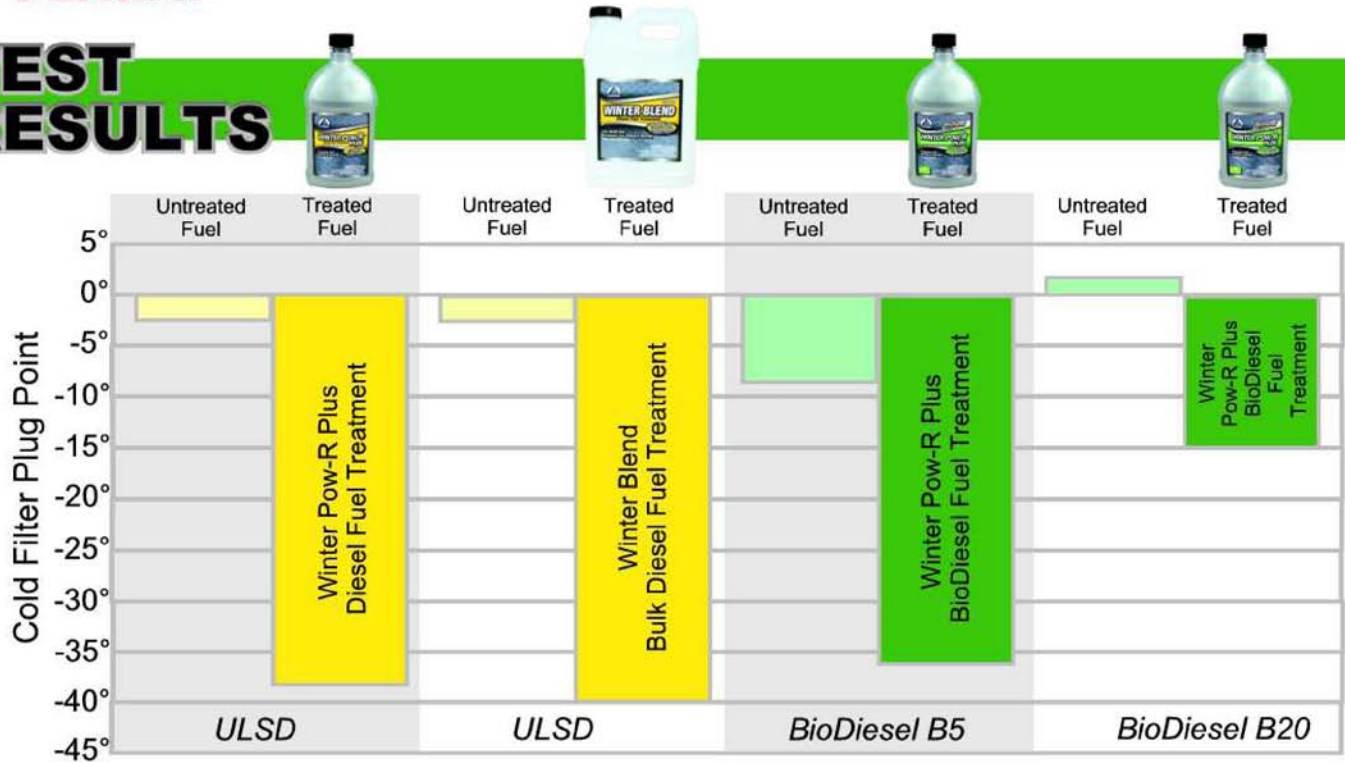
EST
ESULTS

WINTER BLEND

Untreated Fuel
Treated Fuel
Untreated Fuel
Treated Fuel
Untreated Fuel
Treated Fuel
Untreated Fuel
Treated Fuel

Cold Filter Plug Point

5°
0°
-5°
-10°
-15°
-20°
-25°
-30°
-35°
-40°
-45°

Winter Pow-R Plus Diesel Fuel Treatment

Winter Blend Bulk Diesel Fuel Treatment

Winter Pow-R Plus BioDiesel Fuel Treatment

Winter Pow-R Plus BioDiesel Fuel Treatment

ULSD
ULSD
BioDiesel B5
BioDiesel B20